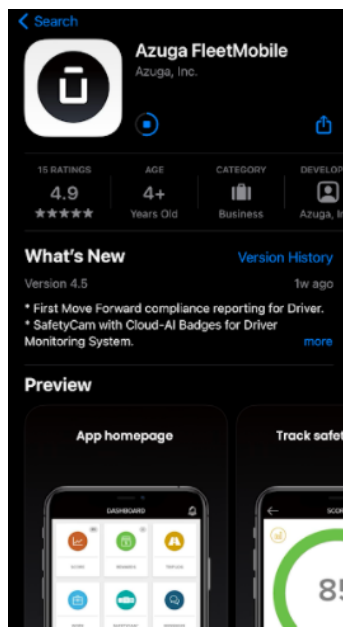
Search

Azuga FleetMobile
Azuga, Inc.

15 RATINGS
4.9
★★★★★

AGE
4+
Years Old

CATEGORY
Business

DEVELOP
Azuga, I

What's New
Version History
Version 4.5
1w ago
* First Move Forward compliance reporting for Driver.
* SafetyCam with Cloud-AI Badges for Driver Monitoring System.
more

Preview

App homepage

DASHBOARD

Track safet

SCOR

85